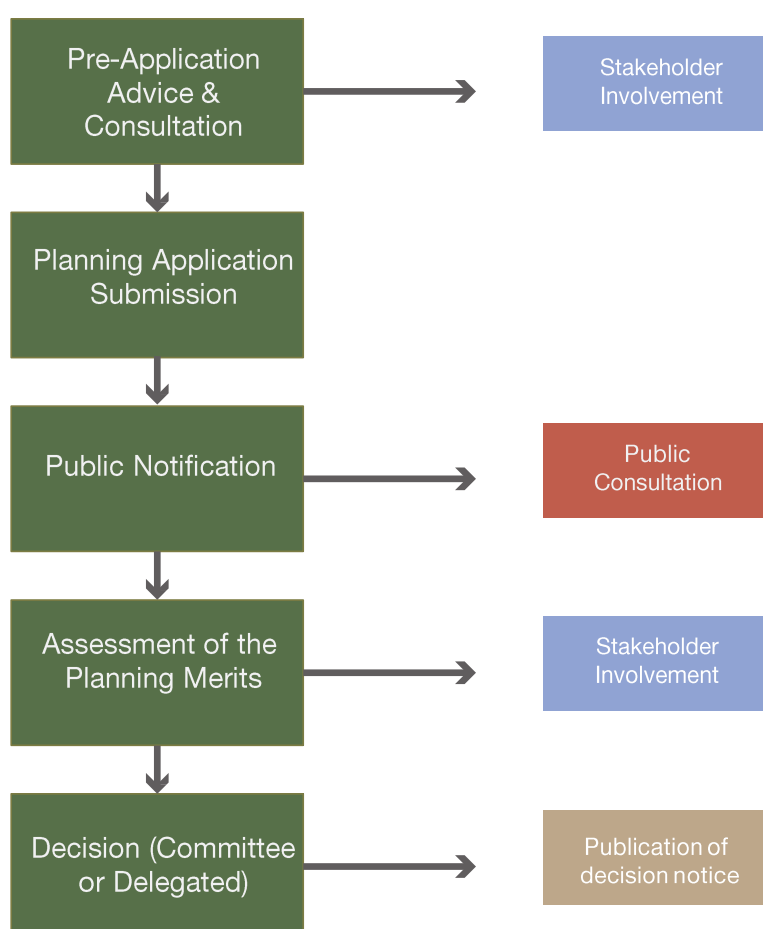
Pre-Application Advice & Consultation

Stakeholder Involvement

Planning Application Submission

Public Notification

Public Consultation

Assessment of the Planning Merits

Stakeholder Involvement

Decision (Committee or Delegated)

Publication of decision notice